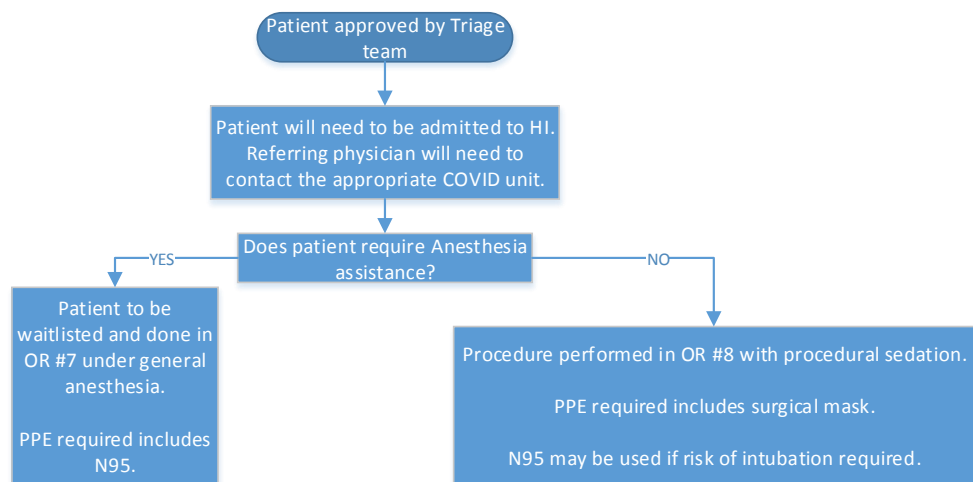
Patient approved by Triage team

Patient will need to be admitted to HI. Referring physician will need to contact the appropriate COVID unit.

Does patient require Anesthesia assistance?

YES

NO

Patient to be waitlisted and done in OR #7 under general anesthesia.

PPE required includes N95.

Procedure performed in OR #8 with procedural sedation.

PPE required includes surgical mask.

N95 may be used if risk of intubation required.